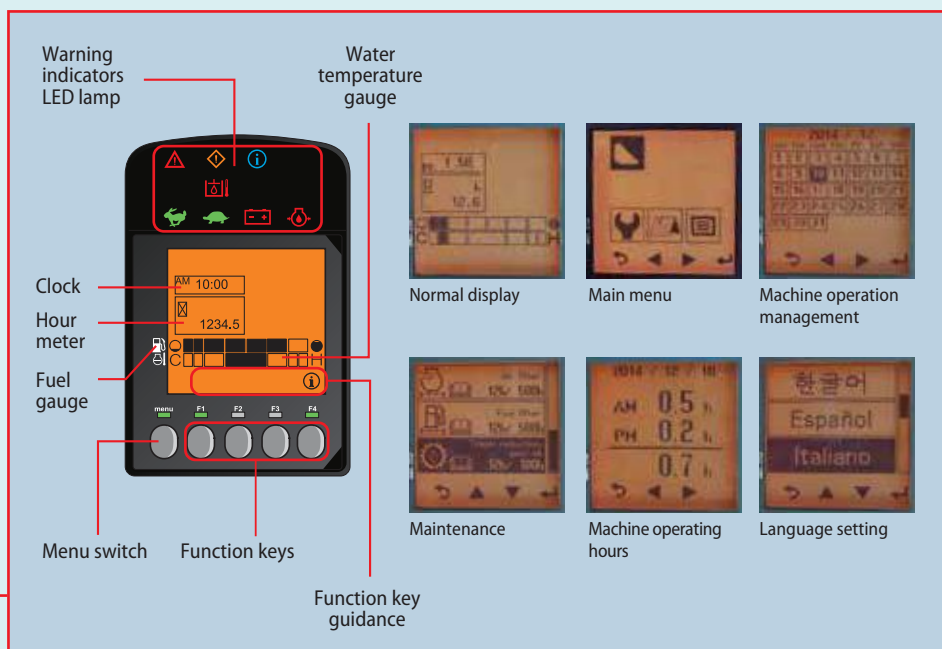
Warning indicators LED lamp

Water temperature gauge

Clock

AM 10:00

Hour meter

1234.5

Fuel gauge

menu F1 F2 F3 F4

Menu switch

Function keys

Function key guidance

1.56

12.6

Normal display

Main menu

2014

Machine operation management

Maintenance

2014 12 18

AM 0.5

PM 0.2

0.7

Machine operating hours

한국어

Español

Italiano

Language setting